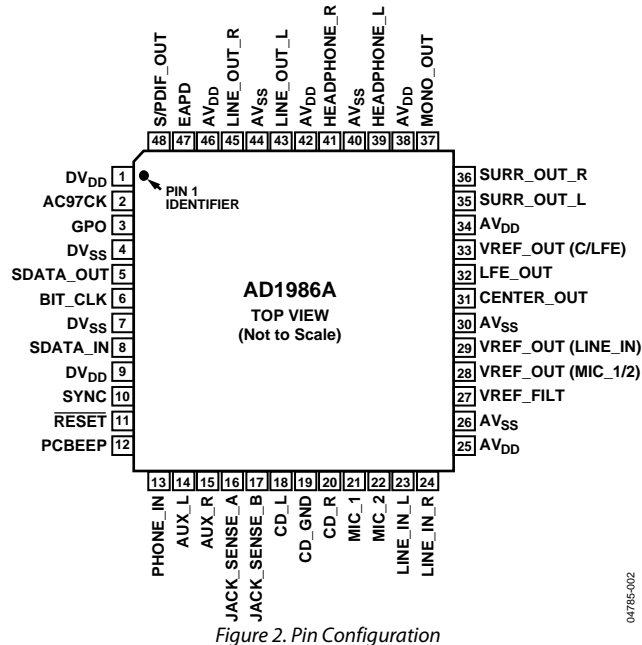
S/PDIF_OUT 48
EAPD 47
$AV_{DD}$ 46
LINE_OUT_R 45
$AV_{SS}$ 44
LINE_OUT_L 43
$AV_{DD}$ 42
HEADPHONE_R 41
$AV_{SS}$ 40
HEADPHONE_L 39
$AV_{DD}$ 38
MONO_OUT 37

$DV_{DD}$ 1
AC97CK 2
GPO 3
$DV_{SS}$ 4
SDATA_OUT 5
BIT_CLK 6
$DV_{SS}$ 7
SDATA_IN 8
$DV_{DD}$ 9
SYNC 10
$\overline{RESET}$ 11
PCBEEP 12

PIN 1 IDENTIFIER

AD1986A
TOP VIEW
(Not to Scale)

36 SURR_OUT_R
35 SURR_OUT_L
34 $AV_{DD}$
33 VREF_OUT (C/LFE)
32 LFE_OUT
31 CENTER_OUT
30 $AV_{SS}$
29 VREF_OUT (LINE_IN)
28 VREF_OUT (MIC_1/2)
27 VREF_FILT
26 $AV_{SS}$
25 $AV_{DD}$

13 PHONE_IN
14 AUX_L
15 AUX_R
16 JACK_SENSE_A
17 JACK_SENSE_B
18 CD_L
19 CD_GND
20 CD_R
21 MIC_1
22 MIC_2
23 LINE_IN_L
24 LINE_IN_R

04785-002

Figure 2. Pin Configuration